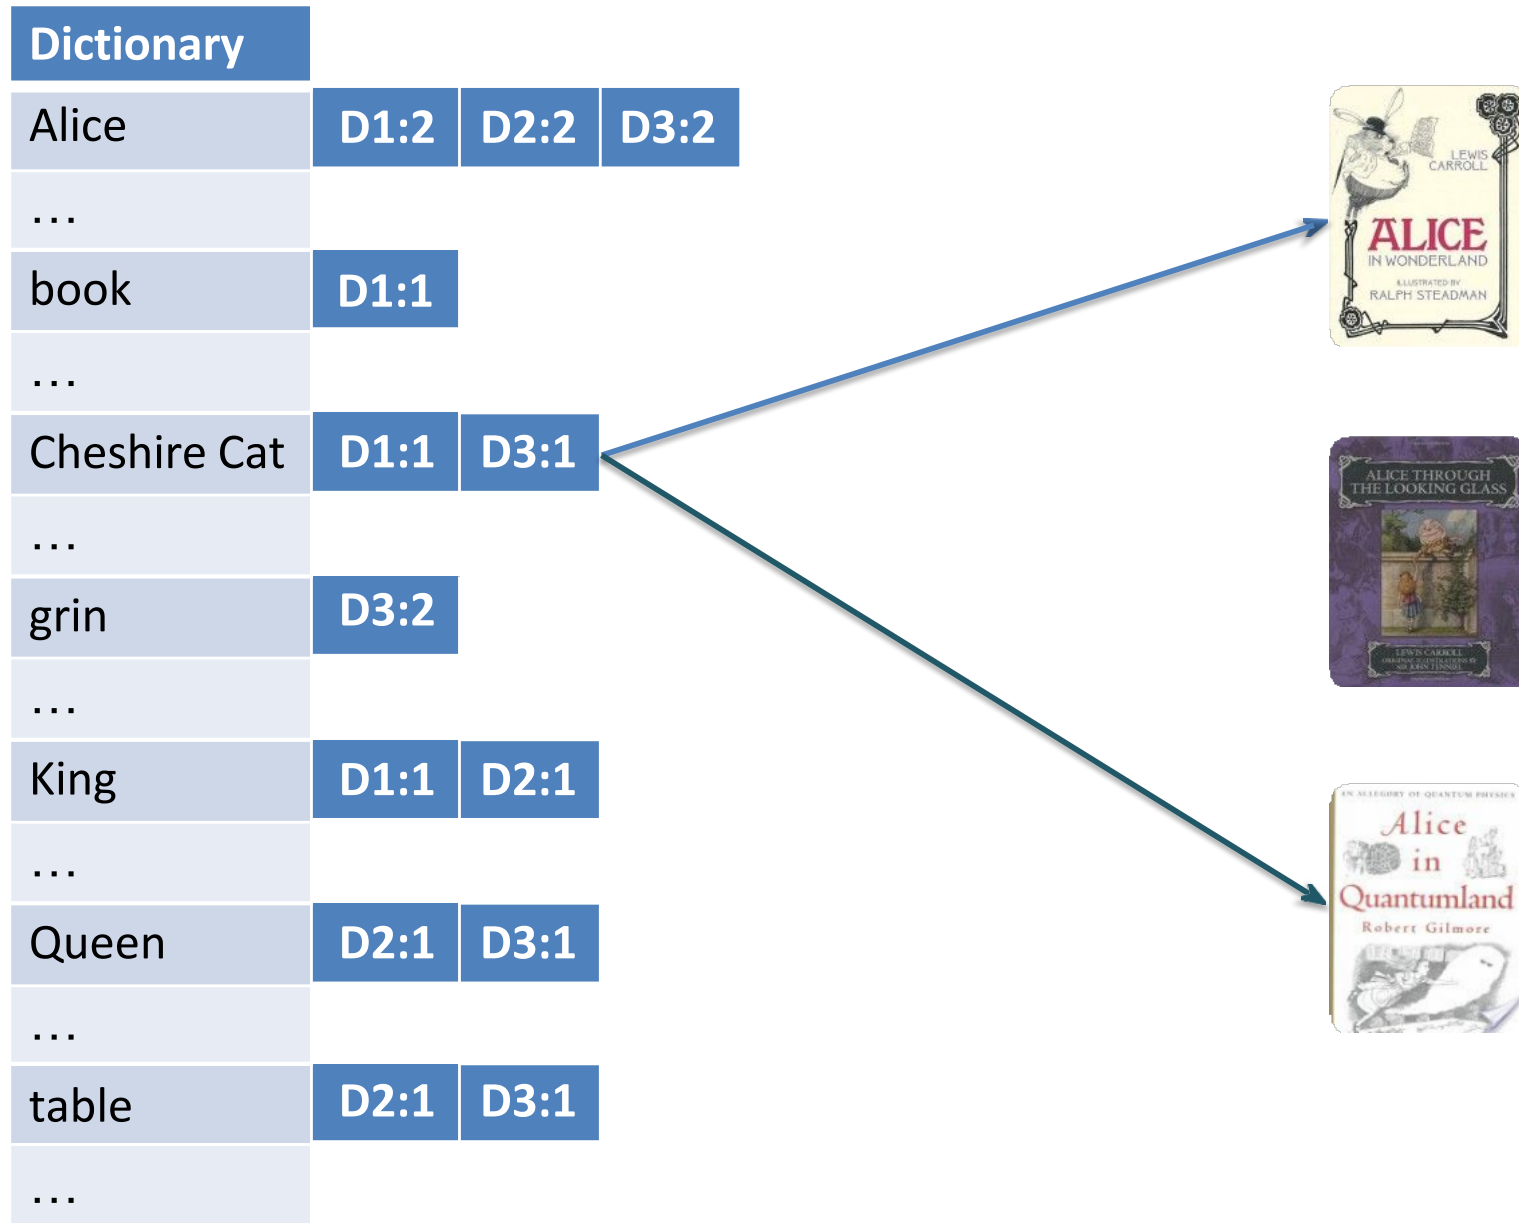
| Dictionary | | | |
|---|---|---|---|
| Alice | D1:2 | D2:2 | D3:2 |
| … | | | |
| book | D1:1 | | |
| … | | | |
| Cheshire Cat | D1:1 | D3:1 | |
| … | | | |
| grin | D3:2 | | |
| … | | | |
| King | D1:1 | D2:1 | |
| … | | | |
| Queen | D2:1 | D3:1 | |
| … | | | |
| table | D2:1 | D3:1 | |
| … | | | |

LEWIS CARROLL
ALICE
IN WONDERLAND
ILLUSTRATED BY
RALPH STEADMAN

ALICE THROUGH THE LOOKING GLASS
LEWIS CARROLL
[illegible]

AN ALLEGORY OF QUANTUM PHYSICS
Alice in Quantumland
Robert Gilmore